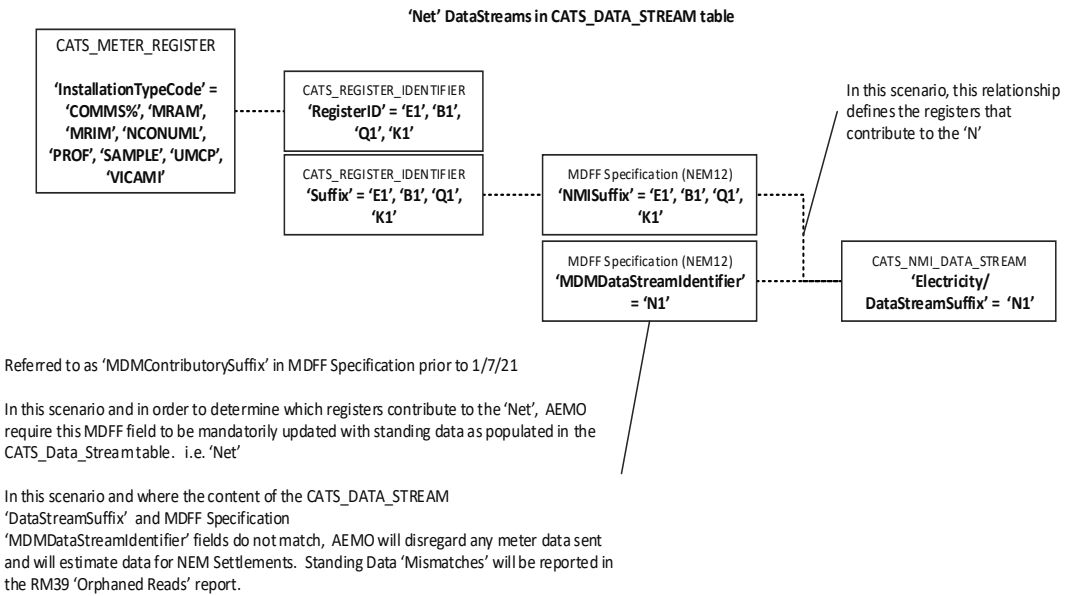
'Net' DataStreams in CATS_DATA_STREAM table

CATS_METER_REGISTER

'InstallationTypeCode' = 'COMMS%', 'MRAM', 'MRIM', 'NCONUML', 'PROF', 'SAMPLE', 'UMCP', 'VICAMI'

CATS_REGISTER_IDENTIFIER
'RegisterID' = 'E1', 'B1', 'Q1', 'K1'

CATS_REGISTER_IDENTIFIER
'Suffix' = 'E1', 'B1', 'Q1', 'K1'

MDFF Specification (NEM12)
'NMISuffix' = 'E1', 'B1', 'Q1', 'K1'

MDFF Specification (NEM12)
'MDMDataStreamIdentifier' = 'N1'

In this scenario, this relationship defines the registers that contribute to the 'N'

CATS_NMI_DATA_STREAM
'Electricity/ DataStreamSuffix' = 'N1'

Referred to as 'MDMContributorySuffix' in MDFF Specification prior to 1/7/21

In this scenario and in order to determine which registers contribute to the 'Net', AEMO require this MDFF field to be mandatorily updated with standing data as populated in the CATS_Data_Stream table. i.e. 'Net'

In this scenario and where the content of the CATS_DATA_STREAM 'DataStreamSuffix' and MDFF Specification 'MDMDataStreamIdentifier' fields do not match, AEMO will disregard any meter data sent and will estimate data for NEM Settlements. Standing Data 'Mismatches' will be reported in the RM39 'Orphaned Reads' report.